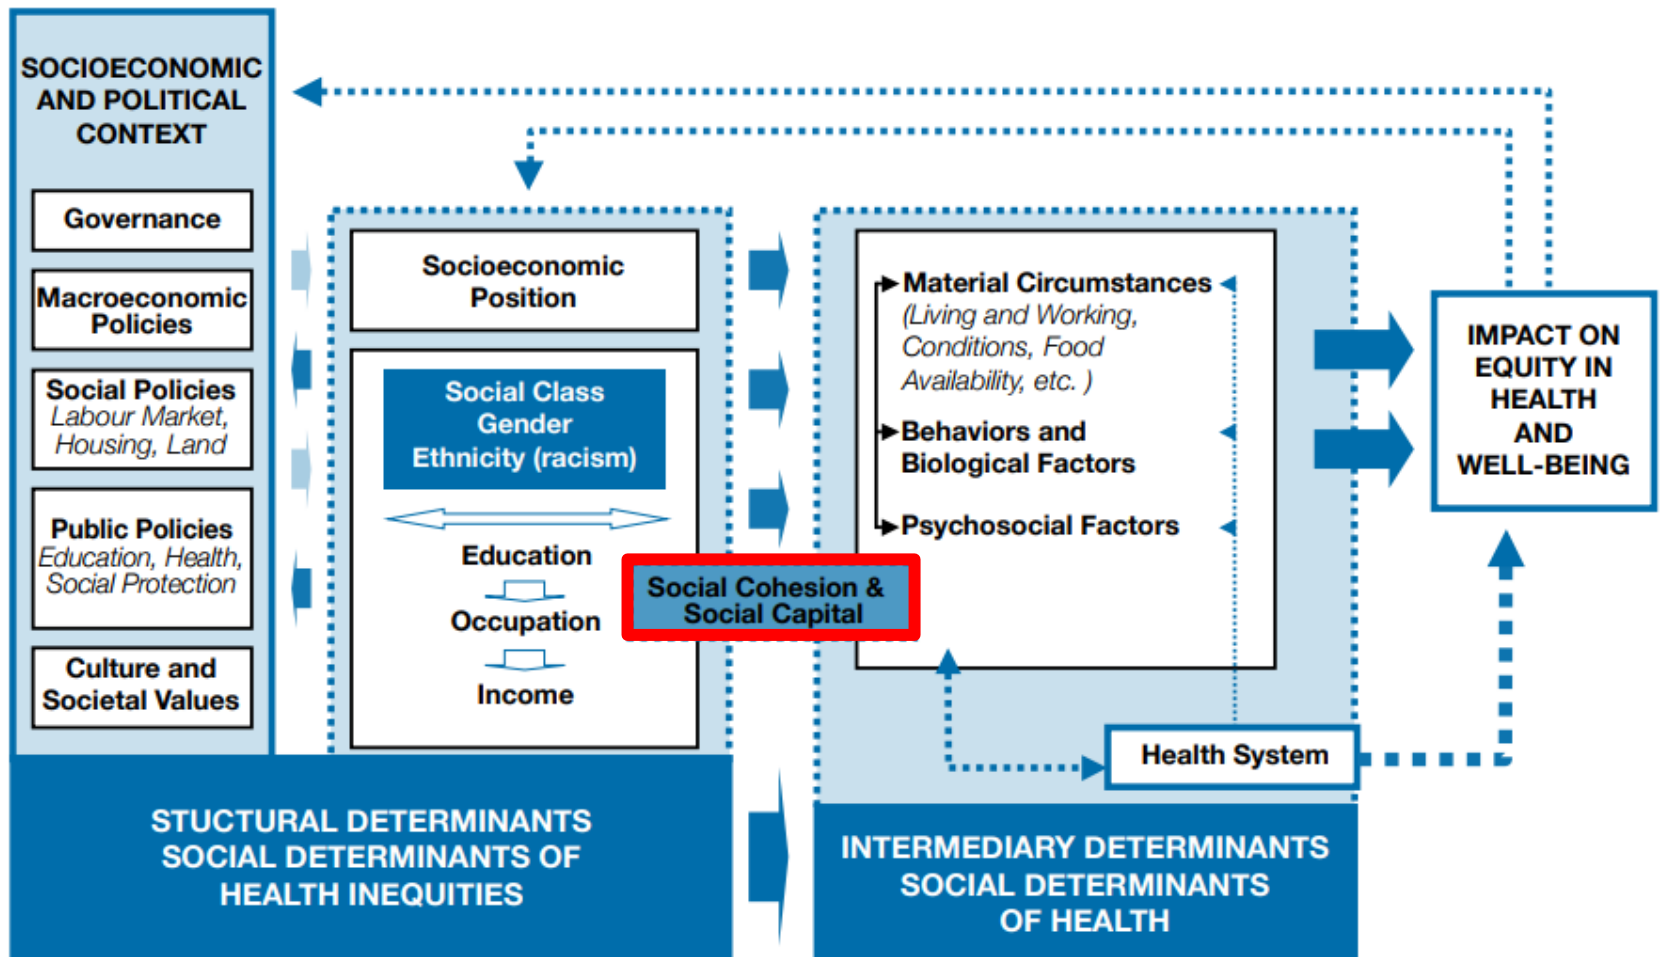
SOCIOECONOMIC AND POLITICAL CONTEXT

Governance

Macroeconomic Policies

Social Policies
Labour Market, Housing, Land

Public Policies
Education, Health, Social Protection

Culture and Societal Values

Socioeconomic Position

Social Class
Gender
Ethnicity (racism)

Education

Occupation

Income

Social Cohesion & Social Capital

Material Circumstances
(Living and Working, Conditions, Food Availability, etc. )

Behaviors and Biological Factors

Psychosocial Factors

Health System

IMPACT ON EQUITY IN HEALTH AND WELL-BEING

STUCTURAL DETERMINANTS
SOCIAL DETERMINANTS OF HEALTH INEQUITIES

INTERMEDIARY DETERMINANTS
SOCIAL DETERMINANTS OF HEALTH